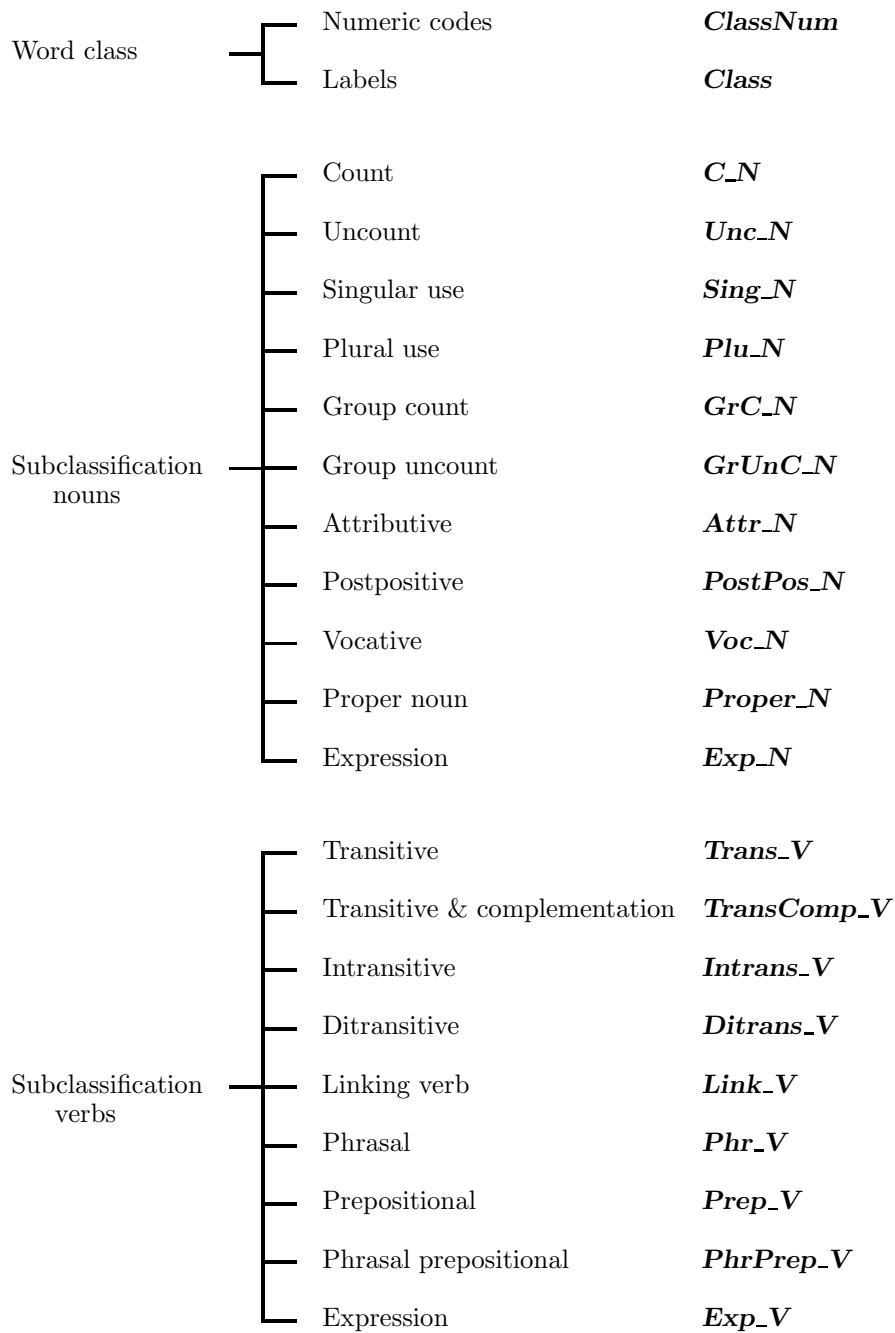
Word class

Numeric codes **ClassNum**

Labels **Class**

Subclassification nouns

Count **C_N**

Uncount **Unc_N**

Singular use **Sing_N**

Plural use **Plu_N**

Group count **GrC_N**

Group uncount **GrUnC_N**

Attributive **Attr_N**

Postpositive **PostPos_N**

Vocative **Voc_N**

Proper noun **Proper_N**

Expression **Exp_N**

Subclassification verbs

Transitive **Trans_V**

Transitive & complementation **TransComp_V**

Intransitive **Intrans_V**

Ditransitive **Ditrans_V**

Linking verb **Link_V**

Phrasal **Phr_V**

Prepositional **Prep_V**

Phrasal prepositional **PhrPrep_V**

Expression **Exp_V**